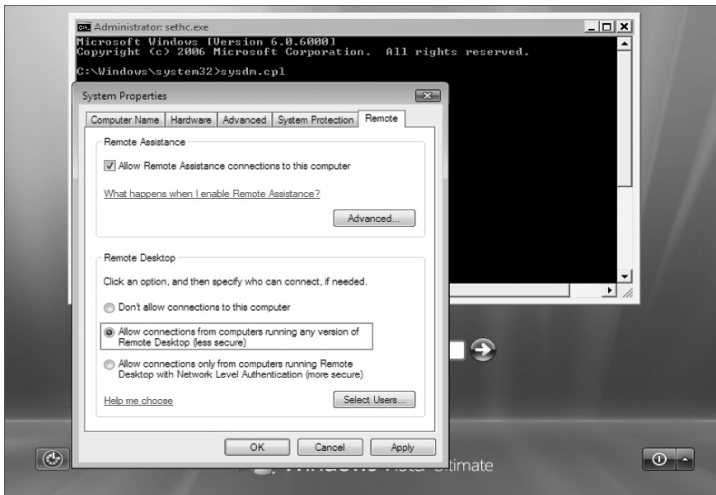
Administrator: sethc.exe
Microsoft Windows [Version 6.0.6000]
Copyright (c) 2006 Microsoft Corporation. All rights reserved.

C:\Windows\system32>sysdm.cpl

System Properties

Computer Name | Hardware | Advanced | System Protection | Remote

Remote Assistance

Allow Remote Assistance connections to this computer

What happens when I enable Remote Assistance?

Advanced...

Remote Desktop

Click an option, and then specify who can connect, if needed.

Don't allow connections to this computer

Allow connections from computers running any version of Remote Desktop (less secure)

Allow connections only from computers running Remote Desktop with Network Level Authentication (more secure)

Help me choose

Select Users...

OK Cancel Apply

Windows Vista Ultimate